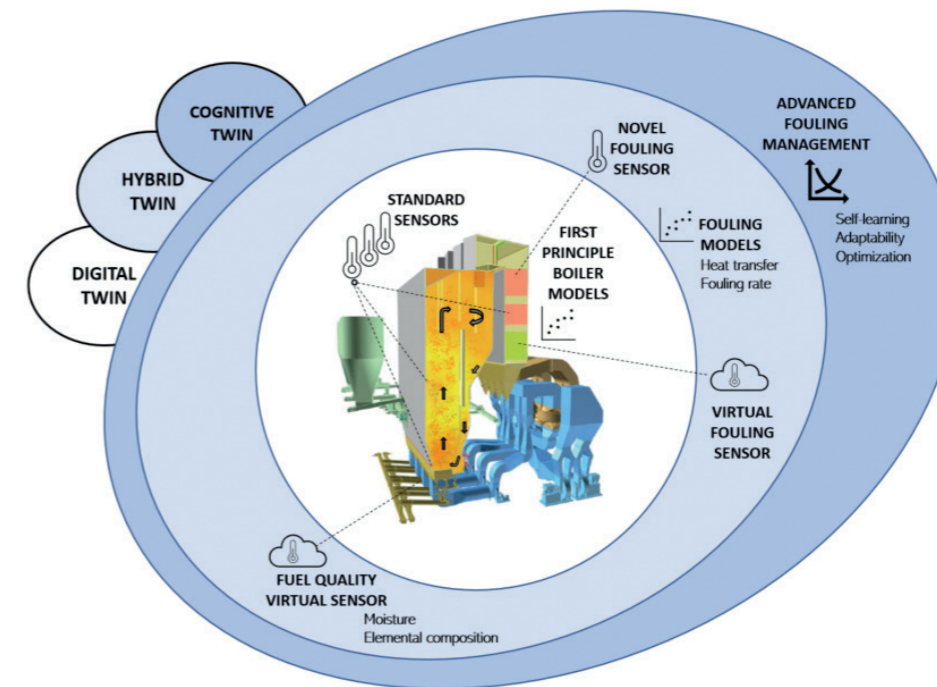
COGNITIVE TWIN

HYBRID TWIN

DIGITAL TWIN

ADVANCED FOULING MANAGEMENT

Self-learning
Adaptability
Optimization

NOVEL FOULING SENSOR

STANDARD SENSORS

FIRST PRINCIPLE BOILER MODELS

FOULING MODELS
Heat transfer
Fouling rate

VIRTUAL FOULING SENSOR

FUEL QUALITY VIRTUAL SENSOR
Moisture
Elemental composition